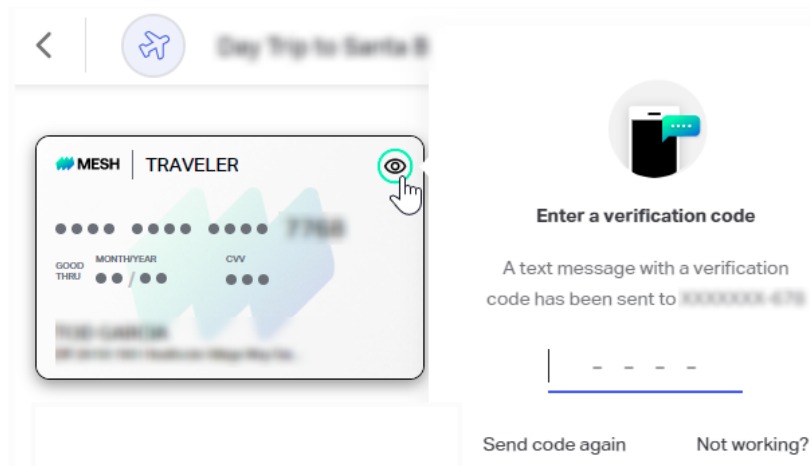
Day Trip to Santa B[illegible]

MESH | TRAVELER

•••• •••• •••• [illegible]

GOOD THRU MONTH/YEAR ••/••

CVV •••

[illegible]

Enter a verification code

A text message with a verification code has been sent to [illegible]

_ _ _ _

Send code again

Not working?